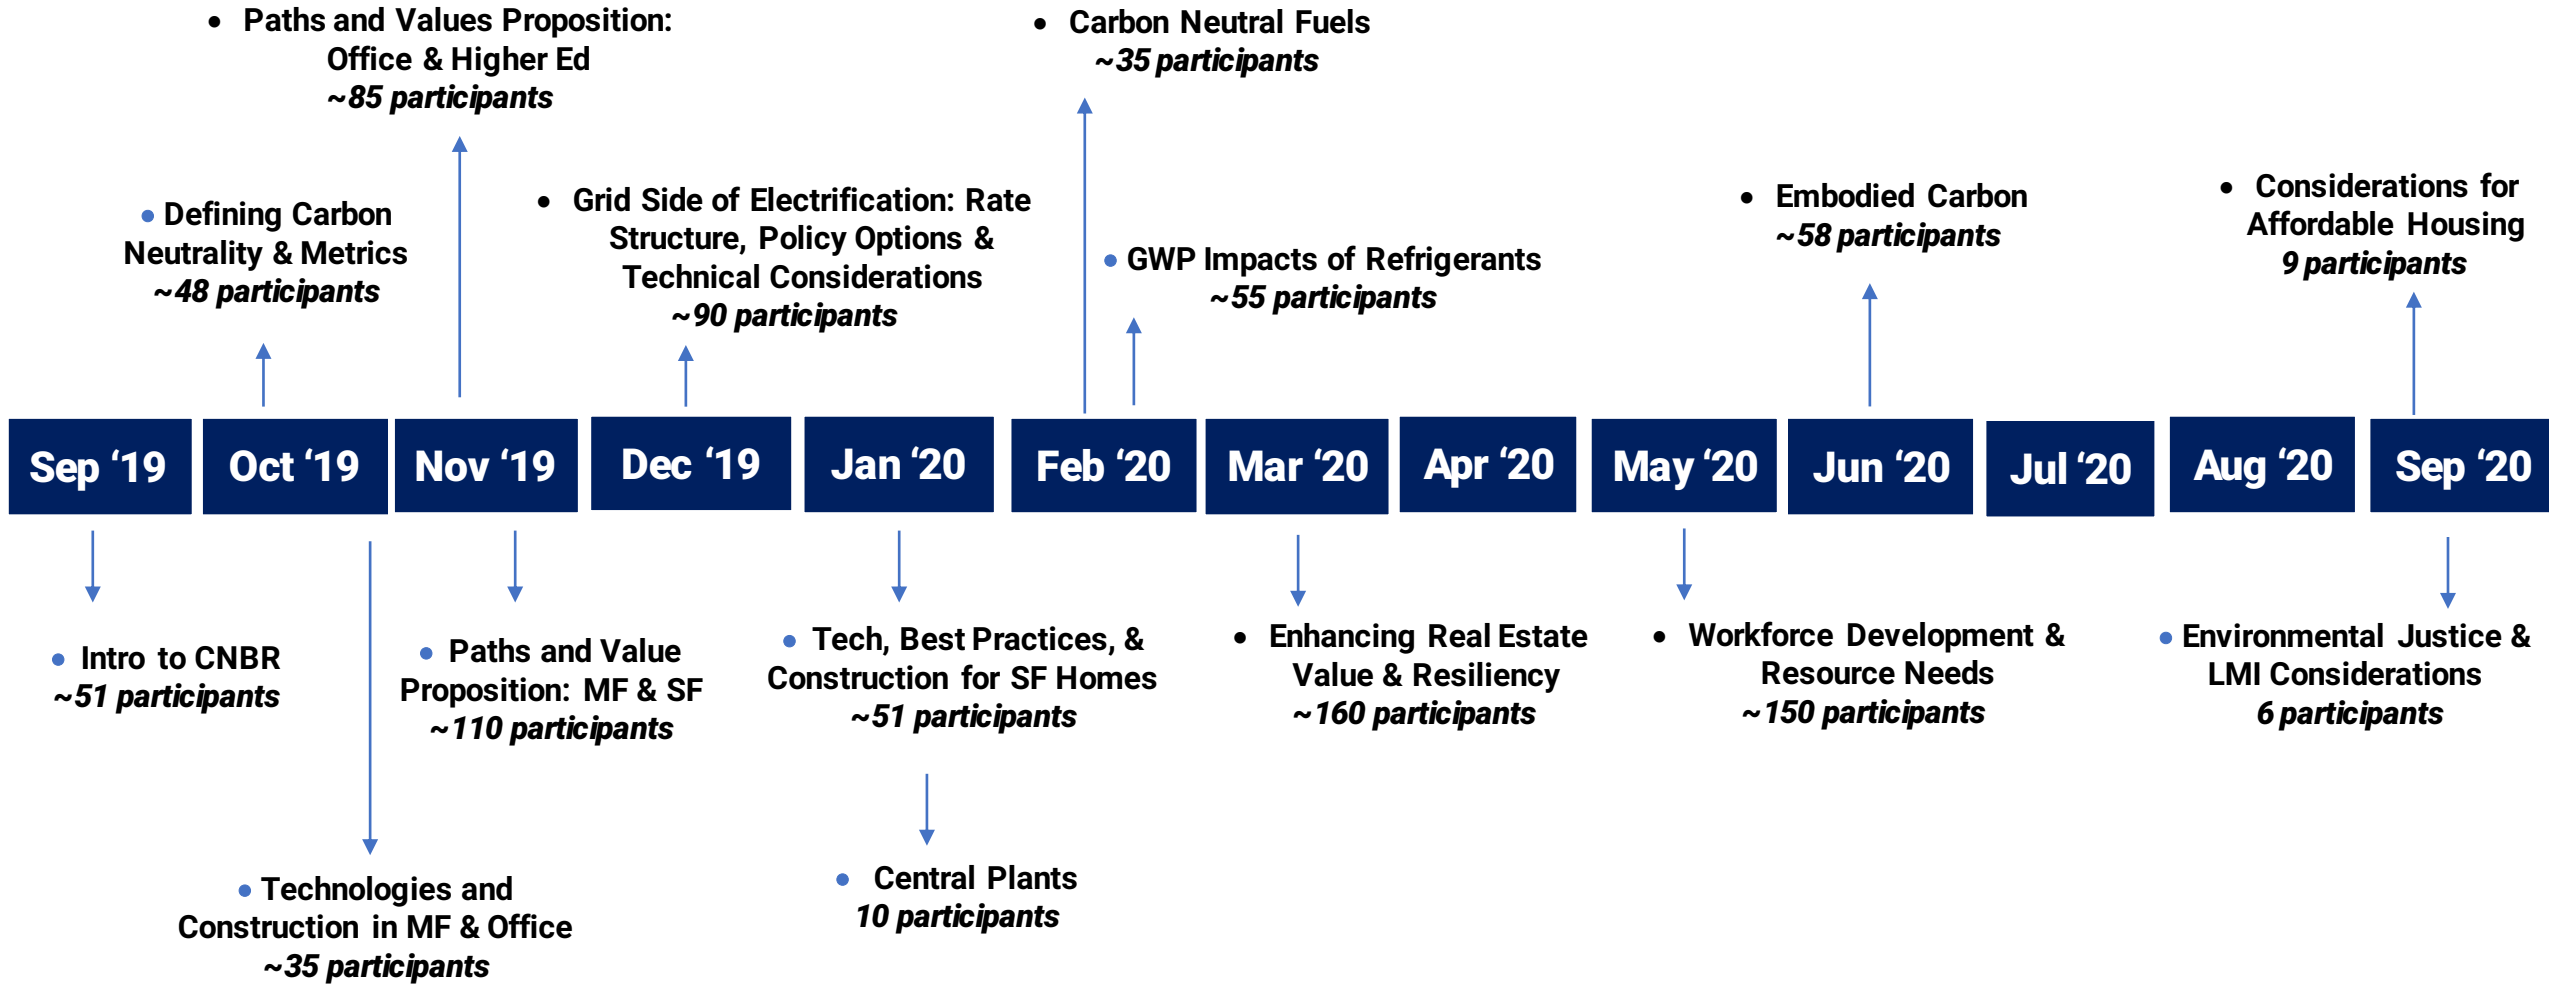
• Paths and Values Proposition: Office & Higher Ed
~85 participants

• Carbon Neutral Fuels
~35 participants

• Defining Carbon Neutrality & Metrics
~48 participants

• Grid Side of Electrification: Rate Structure, Policy Options & Technical Considerations
~90 participants

• GWP Impacts of Refrigerants
~55 participants

• Embodied Carbon
~58 participants

• Considerations for Affordable Housing
9 participants

Sep '19 | Oct '19 | Nov '19 | Dec '19 | Jan '20 | Feb '20 | Mar '20 | Apr '20 | May '20 | Jun '20 | Jul '20 | Aug '20 | Sep '20

• Intro to CNBR
~51 participants

• Paths and Value Proposition: MF & SF
~110 participants

• Tech, Best Practices, & Construction for SF Homes
~51 participants

• Enhancing Real Estate Value & Resiliency
~160 participants

• Workforce Development & Resource Needs
~150 participants

• Environmental Justice & LMI Considerations
6 participants

• Technologies and Construction in MF & Office
~35 participants

• Central Plants
10 participants